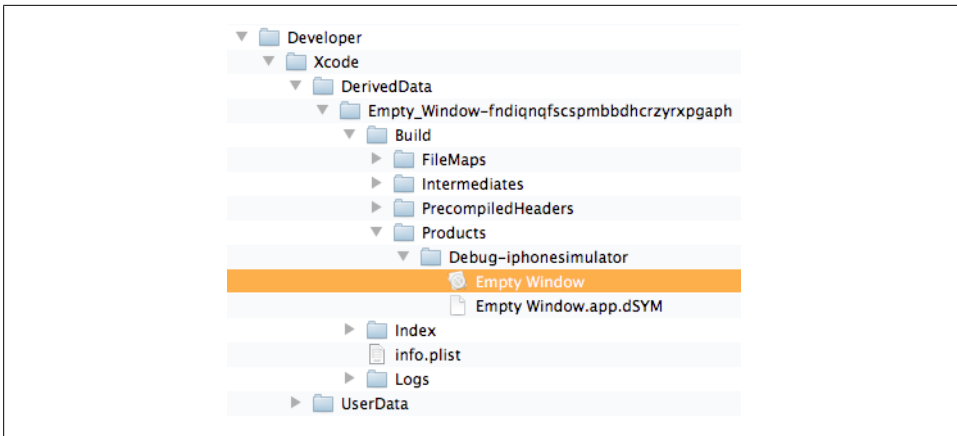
Developer
Xcode
DerivedData
Empty_Window-fndiqnqfscspmbbdhcrzyrxpgaph
Build
FileMaps
Intermediates
PrecompiledHeaders
Products
Debug-iphonesimulator
Empty Window
Empty Window.app.dSYM
Index
info.plist
Logs
UserData